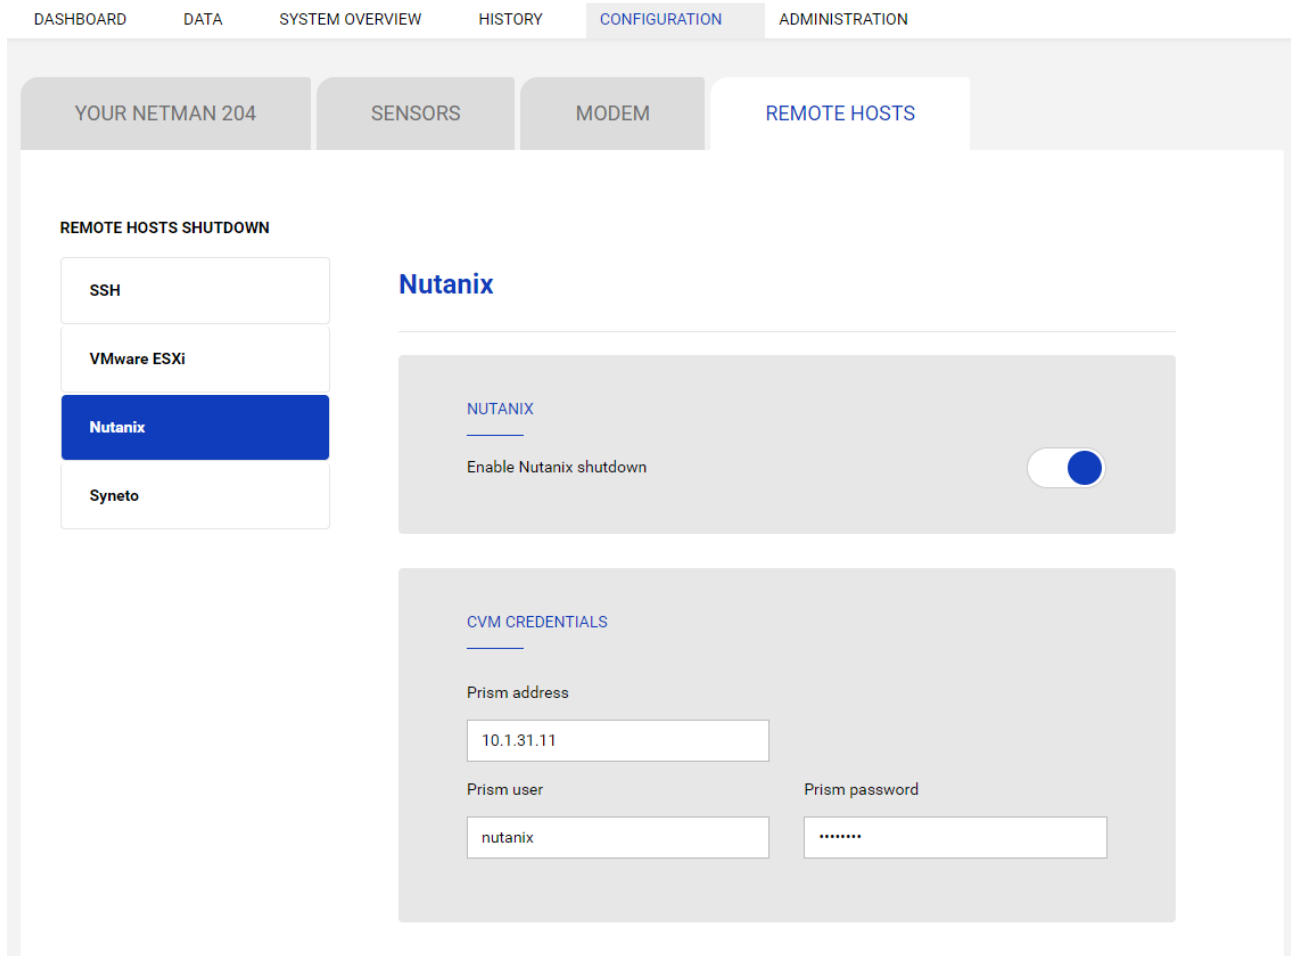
DASHBOARD DATA SYSTEM OVERVIEW HISTORY CONFIGURATION ADMINISTRATION

YOUR NETMAN 204 SENSORS MODEM REMOTE HOSTS

REMOTE HOSTS SHUTDOWN

SSH

VMware ESXi

Nutanix

Syneto

Nutanix

NUTANIX

Enable Nutanix shutdown

CVM CREDENTIALS

Prism address

10.1.31.11

Prism user

nutanix

Prism password

••••••••